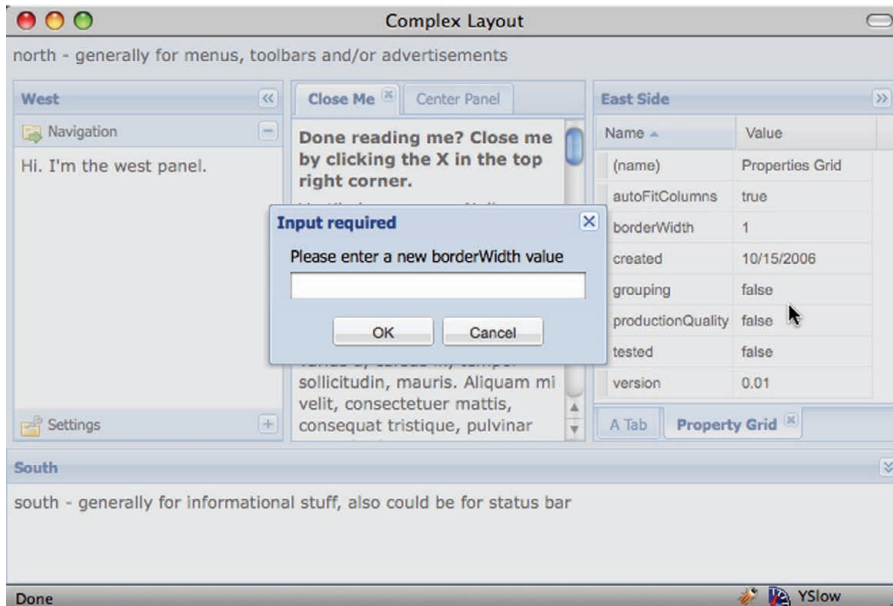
Complex Layout

north - generally for menus, toolbars and/or advertisements

West

Navigation

Hi. I'm the west panel.

Settings

Close Me

Center Panel

Done reading me? Close me by clicking the X in the top right corner.

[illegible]

sollicitudin, mauris. Aliquam mi velit, consectetuer mattis, consequat tristique, pulvinar

Input required

Please enter a new borderWidth value

OK

Cancel

East Side

| Name | Value |
|---|---|
| (name) | Properties Grid |
| autoFitColumns | true |
| borderWidth | 1 |
| created | 10/15/2006 |
| grouping | false |
| productionQuality | false |
| tested | false |
| version | 0.01 |

A Tab

Property Grid

South

south - generally for informational stuff, also could be for status bar

Done

YSlow